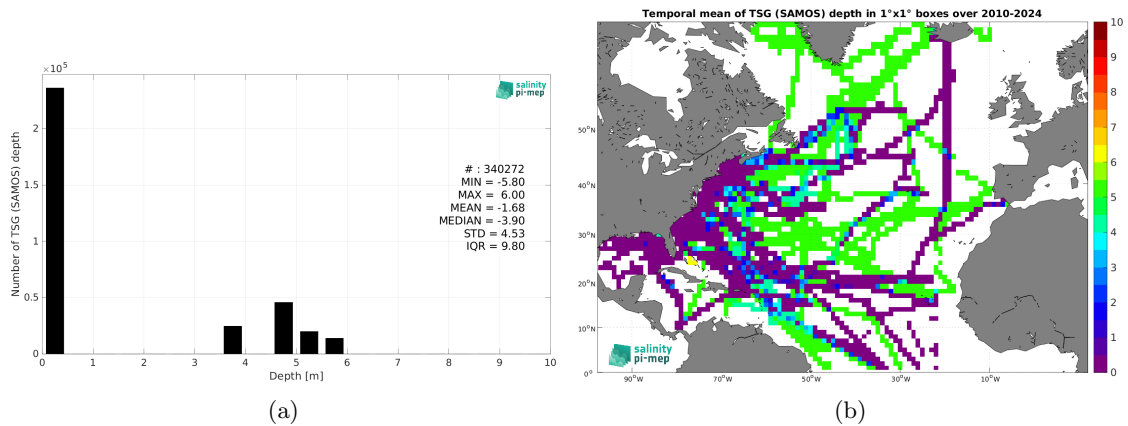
$\times 10^5$

salinity pi-mep

2

1.5

1

0.5

0

Number of TSG (SAMOS) depth

# : 340272
MIN = -5.80
MAX = 6.00
MEAN = -1.68
MEDIAN = -3.90
STD = 4.53
IQR = 9.80

0 1 2 3 4 5 6 7 8 9 10

Depth [m]

(a)

Temporal mean of TSG (SAMOS) depth in 1°x1° boxes over 2010-2024

50°N

40°N

30°N

20°N

10°N

0°

90°W 70°W 50°W 30°W 10°W

salinity pi-mep

10
9
8
7
6
5
4
3
2
1
0

(b)